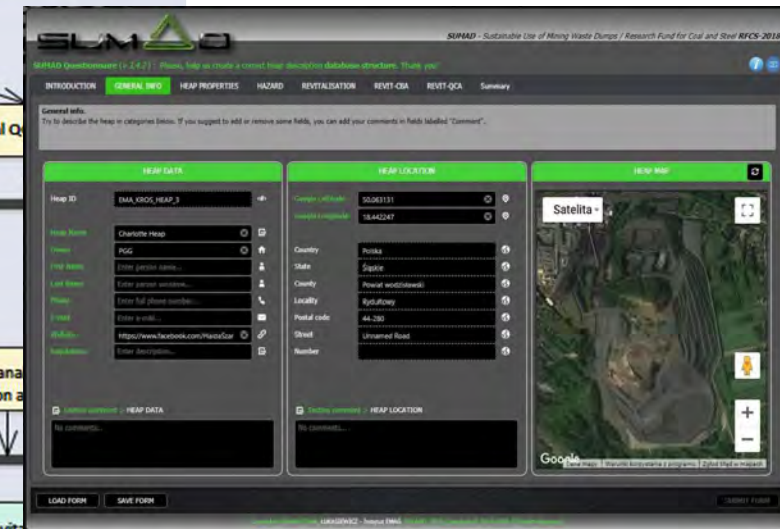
SUMAD

SUMAD - Sustainable Use of Mining Waste Dumps / Research Fund for Coal and Steel RFCS-2016

SUMAD Questionnaire (v 2.4.2) : Please, help us create a correct heap description database structure. Thank you!

INTRODUCTION GENERAL INFO HEAP PROPERTIES HAZARD REVITALISATION REVIT-CBA REVIT-QCA Summary

General info.
Try to describe the heap in categories below. If you suggest to add or remove some fields, you can add your comments in fields labelled "Comment".

HEAP DATA

Heap ID EMA_KROS_HEAP_3
Heap Name Charlotte Heap
Owner PGG
First Name Enter person name...
Last Name Enter person surname...
Phone Enter full phone number...
E-mail Enter e-mail...
Website https://www.facebook.com/HaldaSzar
Instructions Enter description...

Update comment : HEAP DATA
No comments...

HEAP LOCATION

Google Latitude 50.083131
Google Longitude 18.442247
Country Polska
State Śląskie
County Powiat wodzisławski
Locality Rydułtowy
Postal code 44-280
Street Unnamed Road
Number

Update comment : HEAP LOCATION
No comments...

HEAP MAP

Satelita

Google Dane mapy Warunki korzystania z programu Zgłoś błąd w mapach

LOAD FORM SAVE FORM SUBMIT FORM

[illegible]

l Q

ana
on a